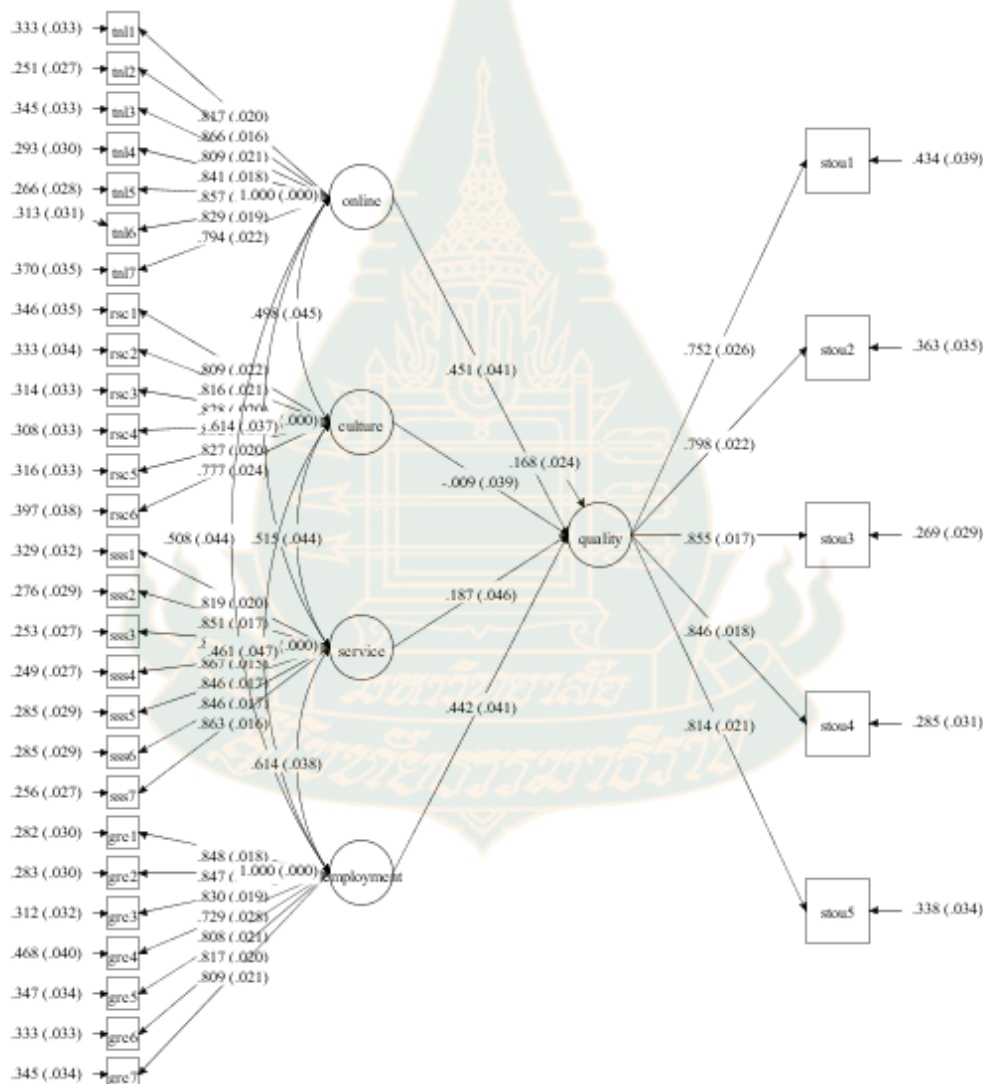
.333 (.033) tnl1
.251 (.027) tnl2
.345 (.033) tnl3
.293 (.030) tnl4
.266 (.028) tnl5
.313 (.031) tnl6
.370 (.035) tnl7
.346 (.035) rsc1
.333 (.034) rsc2
.314 (.033) rsc3
.308 (.033) rsc4
.316 (.033) rsc5
.397 (.038) rsc6
.329 (.032) sss1
.276 (.029) sss2
.253 (.027) sss3
.249 (.027) sss4
.285 (.029) sss5
.285 (.029) sss6
.256 (.027) sss7
.282 (.030) grc1
.283 (.030) grc2
.312 (.032) grc3
.468 (.040) grc4
.347 (.034) grc5
.333 (.033) grc6
.345 (.034) grc7

.817 (.020)
.866 (.016)
.809 (.021)
.841 (.018)
.857 (.016)
1.000 (.000)
.829 (.019)
.794 (.022)

online

.498 (.045)

.809 (.022)
.816 (.021)
.823 (.020)
1.000 (.000)
.614 (.037)
.827 (.020)
.777 (.024)

culture

.508 (.044)
.515 (.044)

.819 (.020)
.851 (.017)
1.000 (.000)
.461 (.047)
.867 (.015)
.846 (.017)
.846 (.017)
.863 (.016)

service

.614 (.038)

.848 (.018)
.847 (.018)
1.000 (.000)
.830 (.019)
.729 (.028)
.808 (.021)
.817 (.020)
.809 (.021)

employment

.451 (.041)
.168 (.024)
-.009 (.039)
.187 (.046)
.442 (.041)

quality

.752 (.026)
.798 (.022)
.855 (.017)
.846 (.018)
.814 (.021)

stou1 .434 (.039)
stou2 .363 (.035)
stou3 .269 (.029)
stou4 .285 (.031)
stou5 .338 (.034)